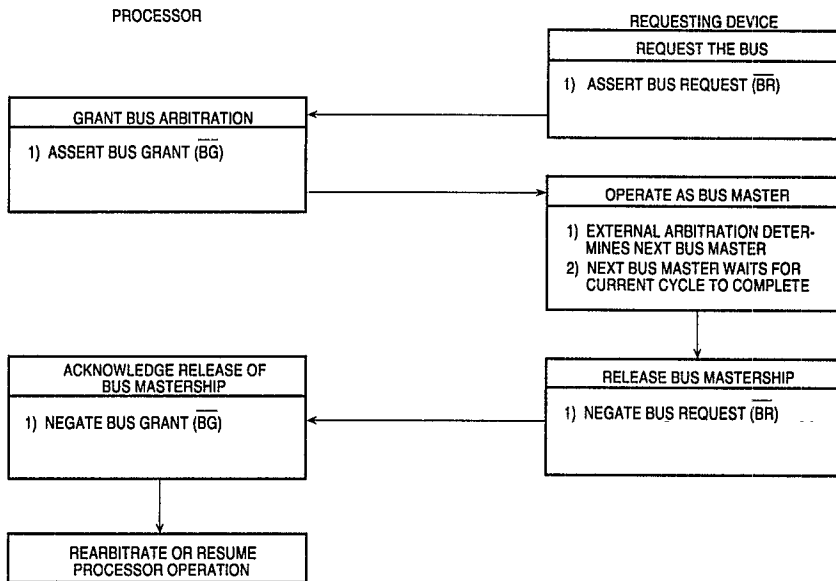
PROCESSOR

REQUESTING DEVICE

REQUEST THE BUS

1) ASSERT BUS REQUEST ($\overline{BR}$)

GRANT BUS ARBITRATION

1) ASSERT BUS GRANT ($\overline{BG}$)

OPERATE AS BUS MASTER

1) EXTERNAL ARBITRATION DETERMINES NEXT BUS MASTER
2) NEXT BUS MASTER WAITS FOR CURRENT CYCLE TO COMPLETE

ACKNOWLEDGE RELEASE OF BUS MASTERSHIP

1) NEGATE BUS GRANT ($\overline{BG}$)

RELEASE BUS MASTERSHIP

1) NEGATE BUS REQUEST ($\overline{BR}$)

REARBITRATE OR RESUME PROCESSOR OPERATION